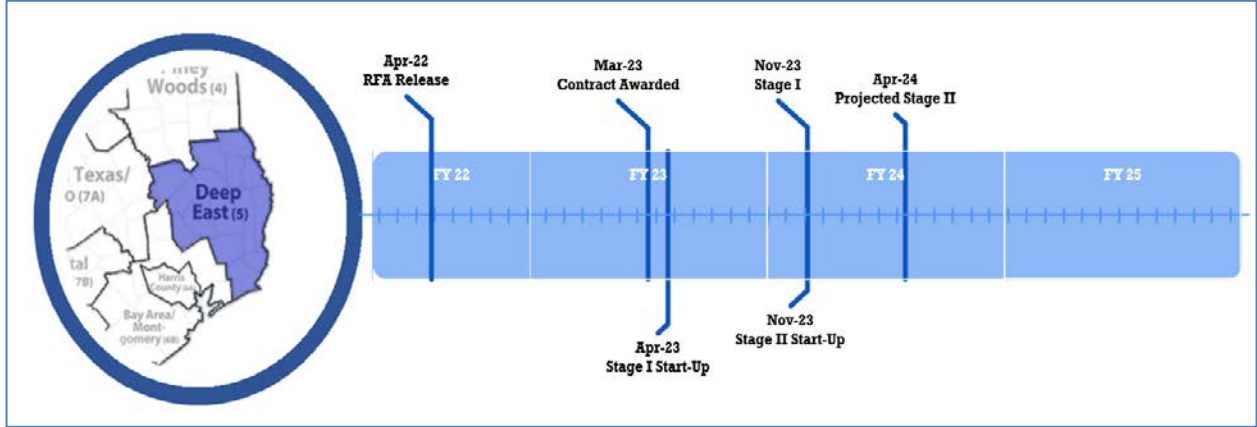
Piney Woods (4)

Texas/ O (7A)

Deep East (5)

tal 7B)

Harris County (6A)

Bay Area/ Montgomery (6B)

Apr-22
RFA Release

Mar-23
Contract Awarded

Nov-23
Stage I

Apr-24
Projected Stage II

FY 22

FY 23

FY 24

FY 25

Apr-23
Stage I Start-Up

Nov-23
Stage II Start-Up